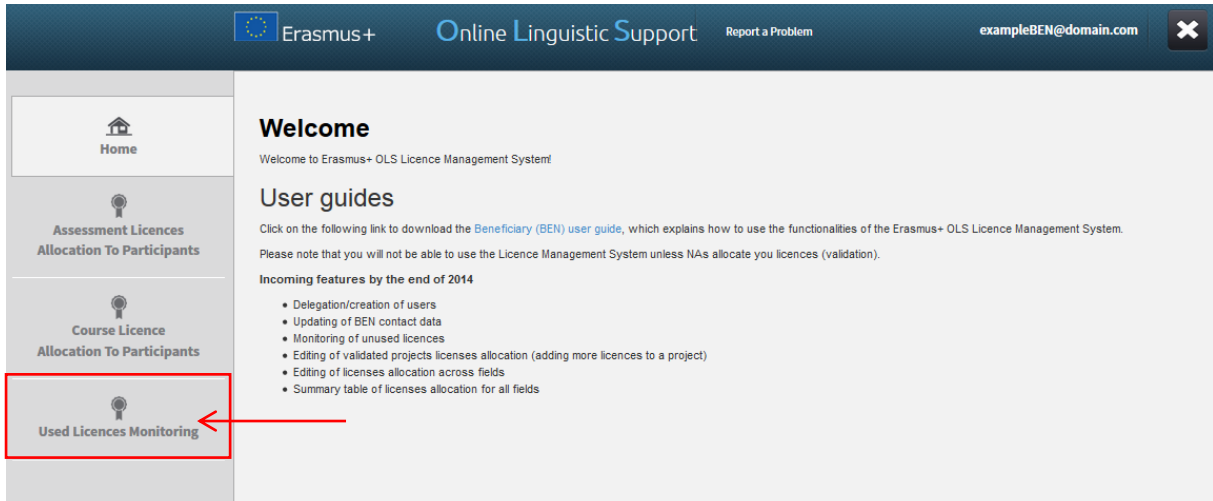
Erasmus+ Online Linguistic Support Report a Problem exampleBEN@domain.com

Home

Assessment Licences Allocation To Participants

Course Licence Allocation To Participants

Used Licences Monitoring

Welcome

Welcome to Erasmus+ OLS Licence Management System!

User guides

Click on the following link to download the Beneficiary (BEN) user guide, which explains how to use the functionalities of the Erasmus+ OLS Licence Management System.

Please note that you will not be able to use the Licence Management System unless NAs allocate you licences (validation).

Incoming features by the end of 2014

- Delegation/creation of users
- Updating of BEN contact data
- Monitoring of unused licences
- Editing of validated projects licenses allocation (adding more licences to a project)
- Editing of licenses allocation across fields
- Summary table of licenses allocation for all fields